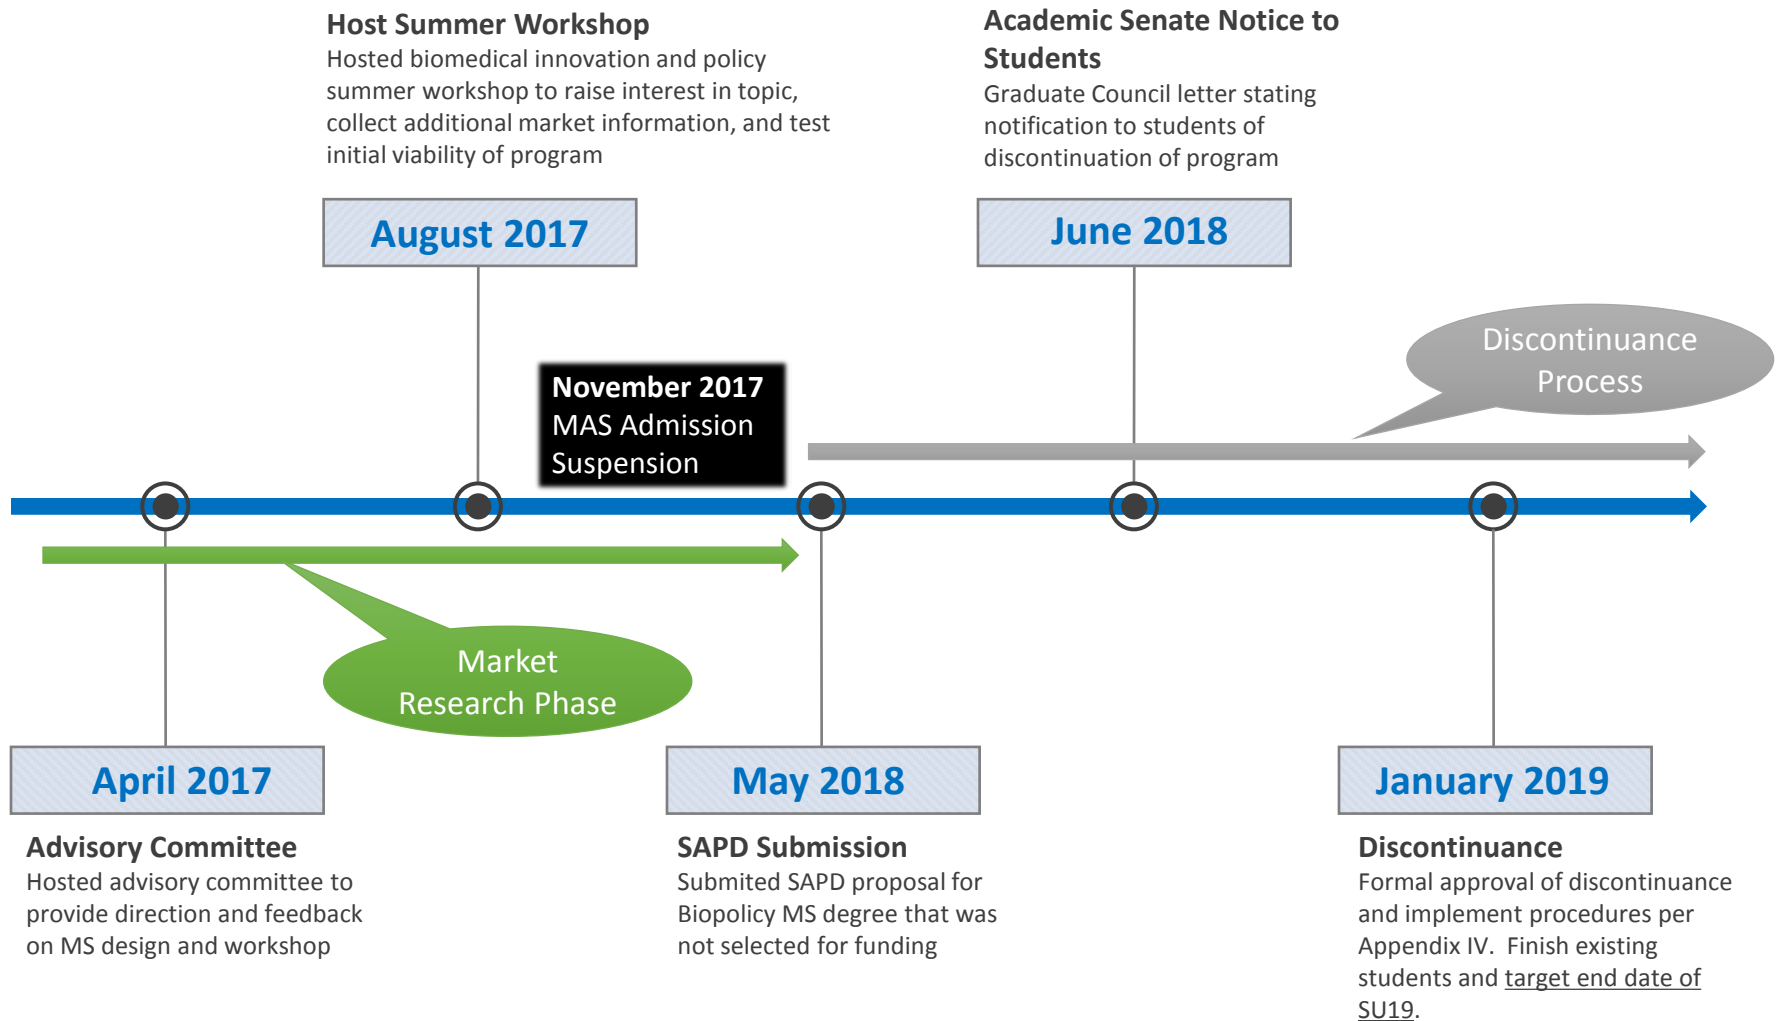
**Host Summer Workshop**
Hosted biomedical innovation and policy summer workshop to raise interest in topic, collect additional market information, and test initial viability of program

August 2017

**Academic Senate Notice to Students**
Graduate Council letter stating notification to students of discontinuation of program

June 2018

Discontinuance Process

**November 2017**
MAS Admission Suspension

Market Research Phase

April 2017

**Advisory Committee**
Hosted advisory committee to provide direction and feedback on MS design and workshop

May 2018

**SAPD Submission**
Submited SAPD proposal for Biopolicy MS degree that was not selected for funding

January 2019

**Discontinuance**
Formal approval of discontinuance and implement procedures per Appendix IV. Finish existing students and target end date of SU19.